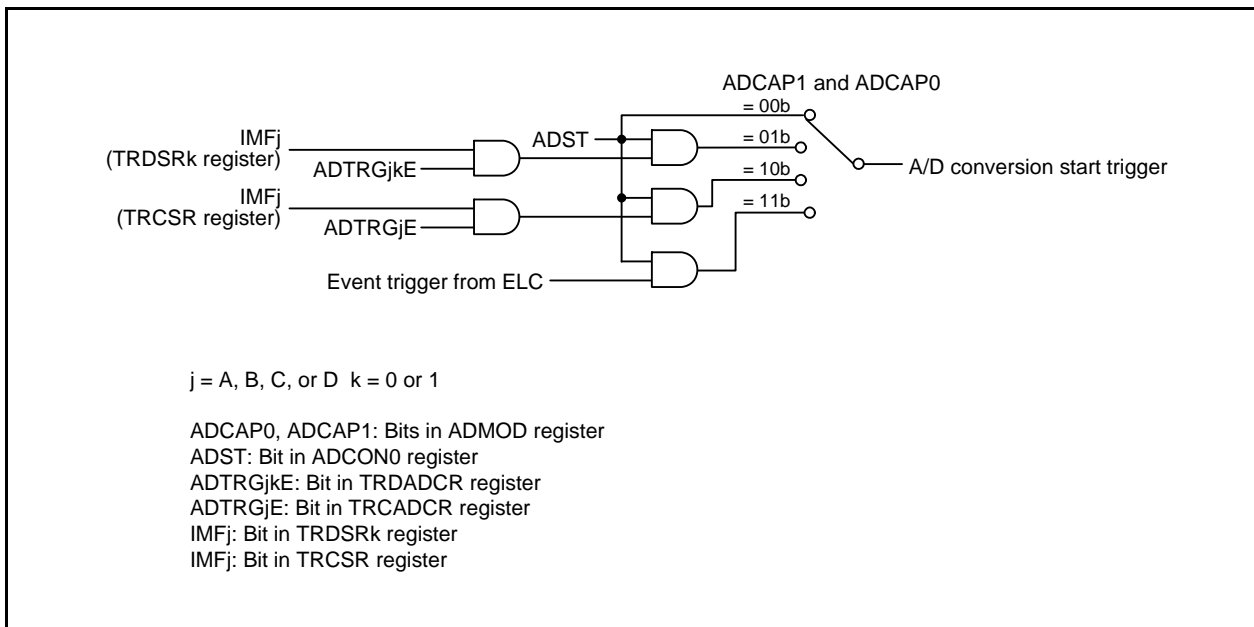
ADCAP1 and ADCAP0

= 00b

= 01b

= 10b

= 11b

IMFj
(TRDSRk register)

ADTRGjkE

ADST

A/D conversion start trigger

IMFj
(TRCSR register)

ADTRGjE

Event trigger from ELC

j = A, B, C, or D  k = 0 or 1

ADCAP0, ADCAP1: Bits in ADMOD register
ADST: Bit in ADCON0 register
ADTRGjkE: Bit in TRDADCR register
ADTRGjE: Bit in TRCADCR register
IMFj: Bit in TRDSRk register
IMFj: Bit in TRCSR register